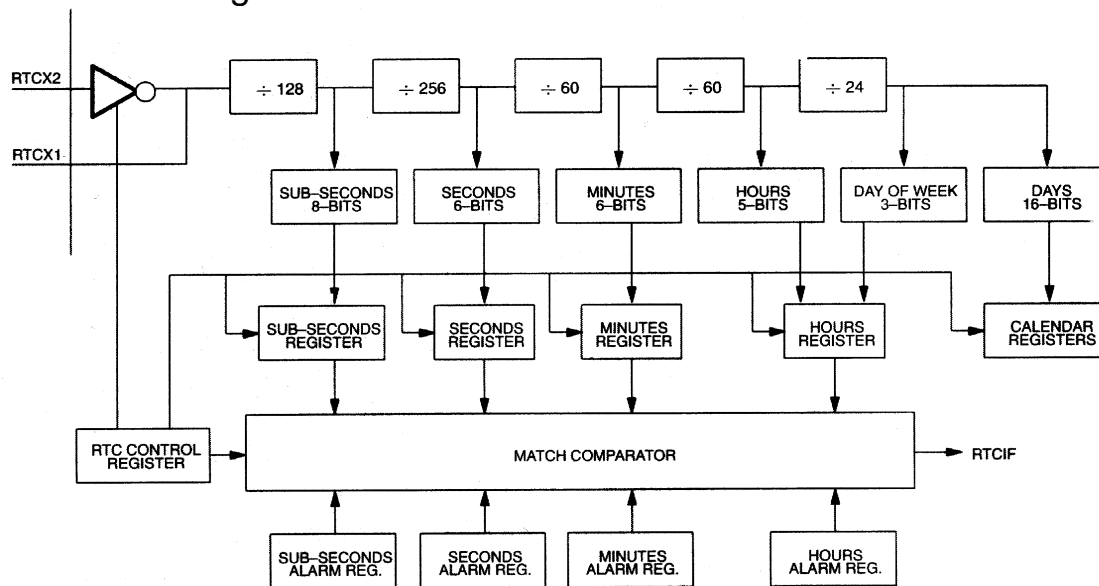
RTCX2

RTCX1

$\div$ 128

$\div$ 256

$\div$ 60

$\div$ 60

$\div$ 24

SUB–SECONDS 8–BITS

SECONDS 6–BITS

MINUTES 6–BITS

HOURS 5–BITS

DAY OF WEEK 3–BITS

DAYS 16–BITS

SUB–SECONDS REGISTER

SECONDS REGISTER

MINUTES REGISTER

HOURS REGISTER

CALENDAR REGISTERS

RTC CONTROL REGISTER

MATCH COMPARATOR

RTCIF

SUB–SECONDS ALARM REG.

SECONDS ALARM REG.

MINUTES ALARM REG.

HOURS ALARM REG.